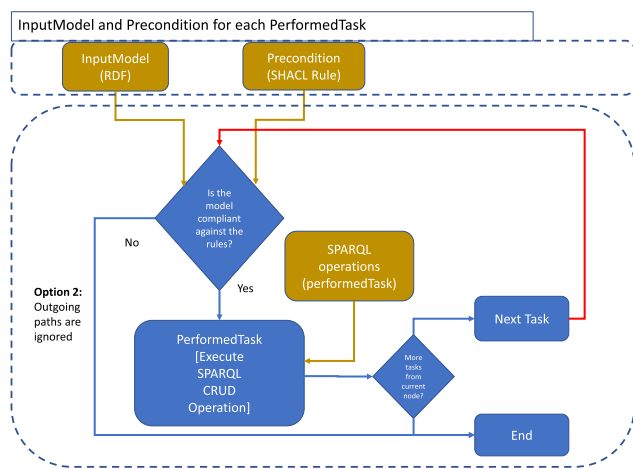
InputModel and Precondition for each PerformedTask

InputModel
(RDF)

Precondition
(SHACL Rule)

Is the model compliant against the rules?

No

Yes

Option 2:
Outgoing paths are ignored

SPARQL operations
(performedTask)

PerformedTask
[Execute SPARQL CRUD Operation]

More tasks from current node?

Next Task

End